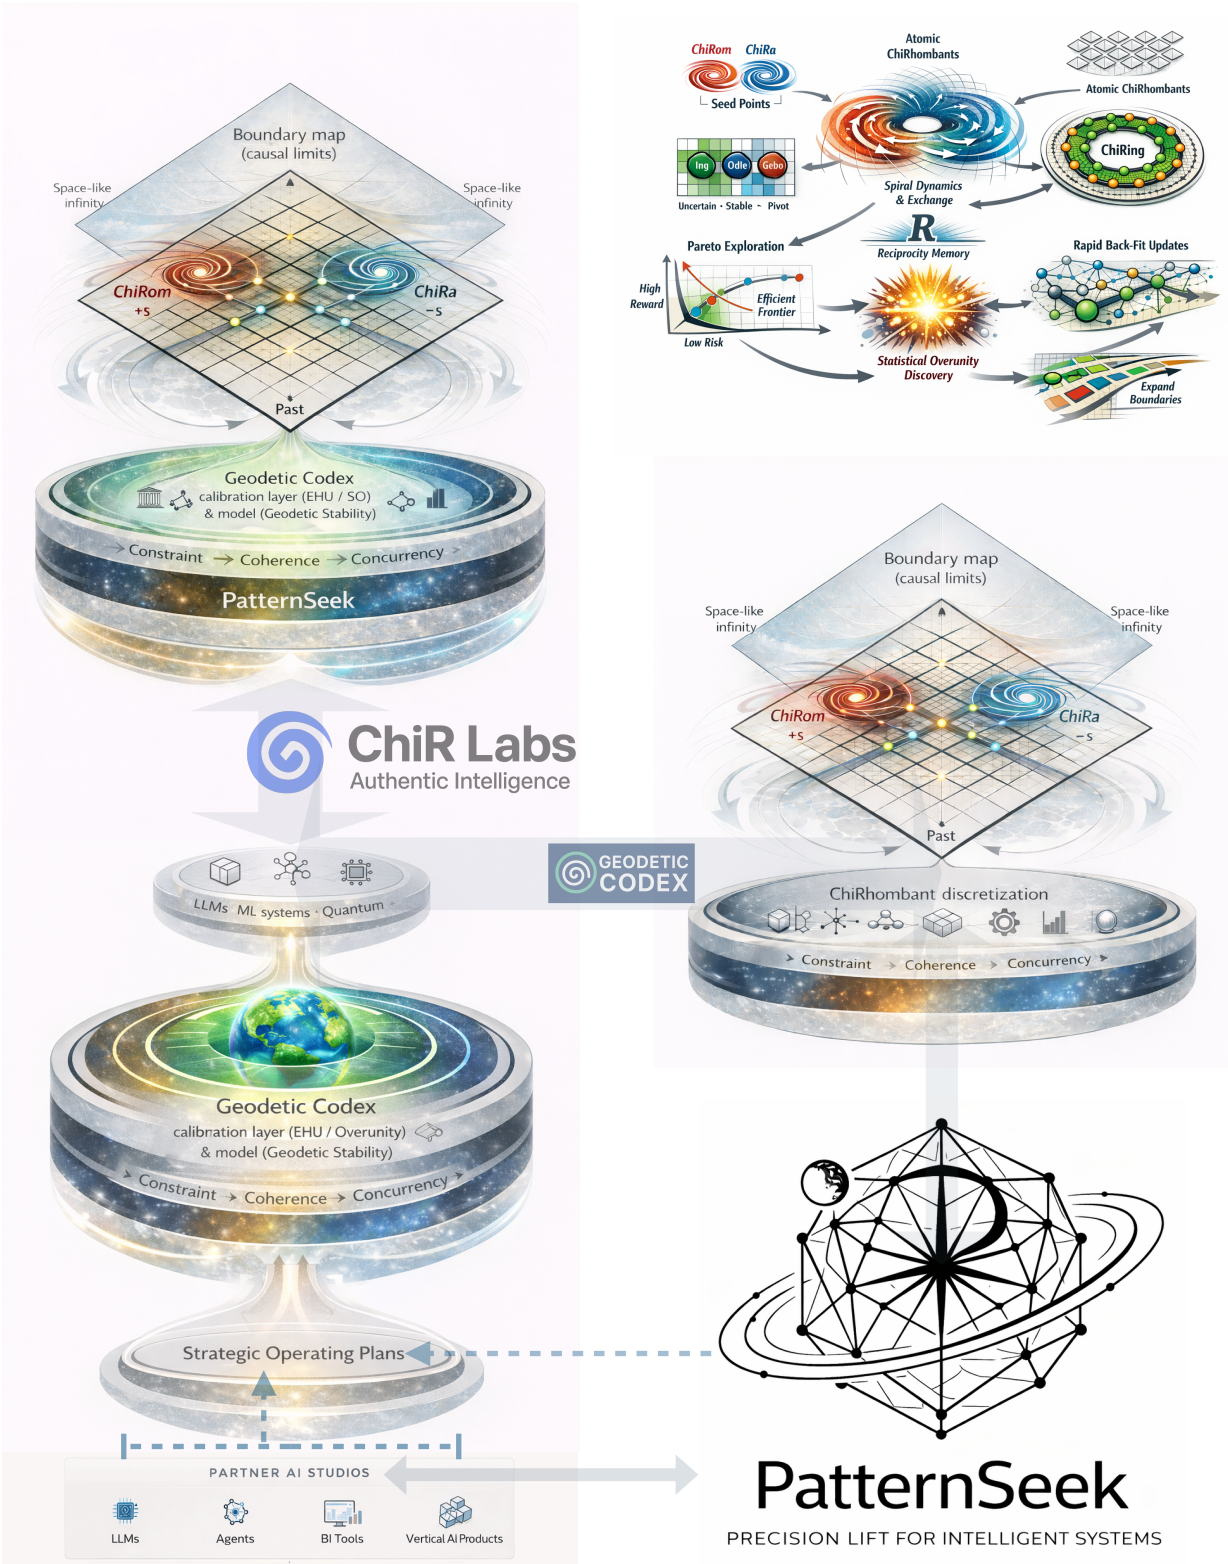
Boundary map
(causal limits)

Space-like infinity

Space-like infinity

ChiRom +s

ChiRa −s

Past

Geodetic Codex
calibration layer (EHU / SO)
& model (Geodetic Stability)

Constraint → Coherence → Concurrency

PatternSeek

ChiR Labs
Authentic Intelligence

LLMs ML systems Quantum

Geodetic Codex
calibration layer (EHU / Overunity)
& model (Geodetic Stability)

Constraint → Coherence → Concurrency

Strategic Operating Plans

PARTNER AI STUDIOS

LLMs

Agents

BI Tools

Vertical AI Products

ChiRom ChiRa

Seed Points

Atomic ChiRhombants

Atomic ChiRhombants

Ing Odle Gebo

Uncertain · Stable ~ Pivot

Spiral Dynamics & Exchange

ChiRing

Pareto Exploration

R

Reciprocity Memory

Rapid Back-Fit Updates

High Reward

Efficient Frontier

Low Risk

Statistical Overunity Discovery

Expand Boundaries

Boundary map
(causal limits)

Space-like infinity

Space-like infinity

ChiRom +s

ChiRa −s

Past

GEODETIC CODEX

ChiRhombant discretization

Constraint → Coherence → Concurrency

PatternSeek

PRECISION LIFT FOR INTELLIGENT SYSTEMS